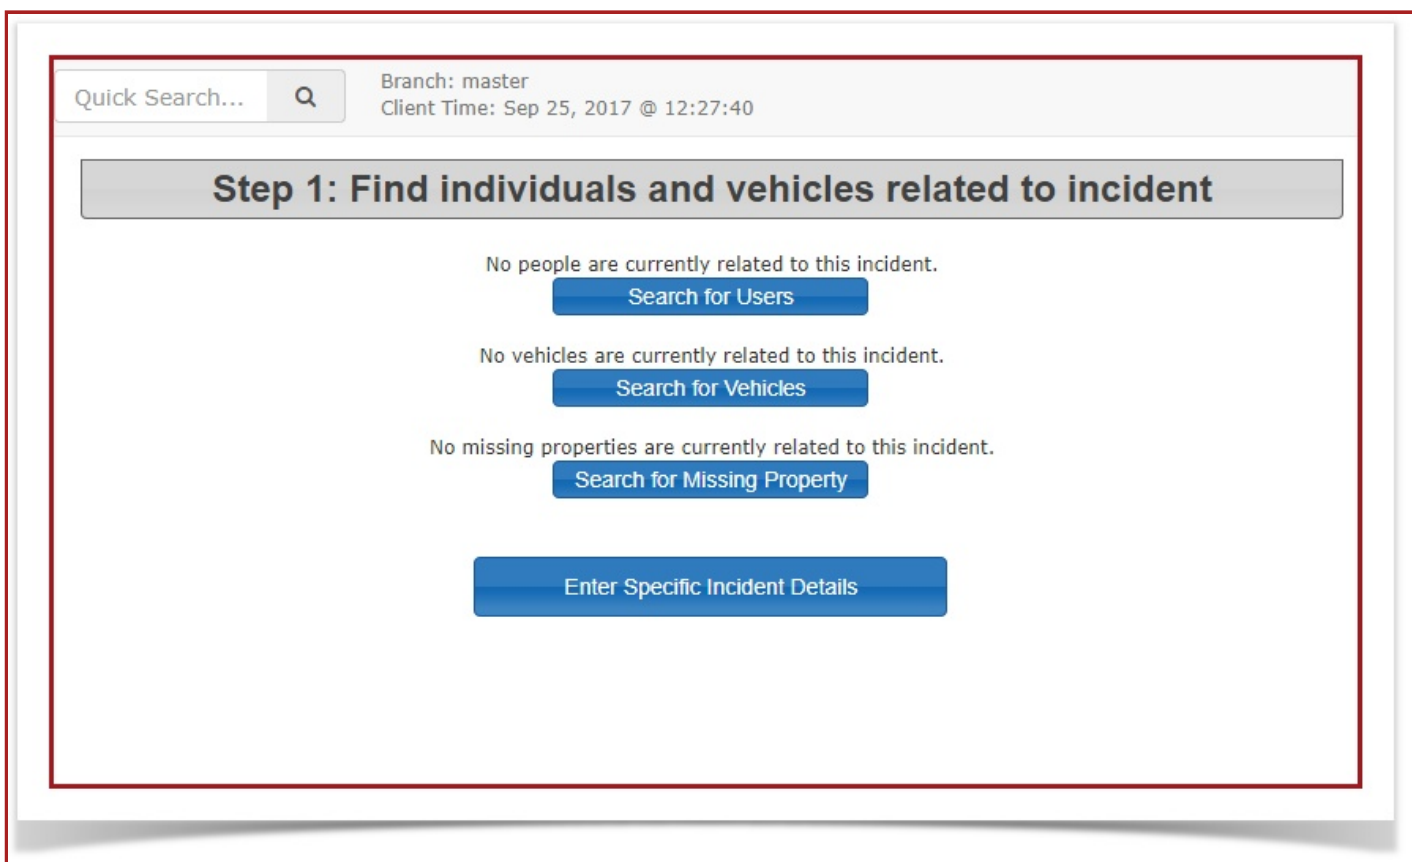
Quick Search...

Branch: master
Client Time: Sep 25, 2017 @ 12:27:40

Step 1: Find individuals and vehicles related to incident

No people are currently related to this incident.

Search for Users

No vehicles are currently related to this incident.

Search for Vehicles

No missing properties are currently related to this incident.

Search for Missing Property

Enter Specific Incident Details